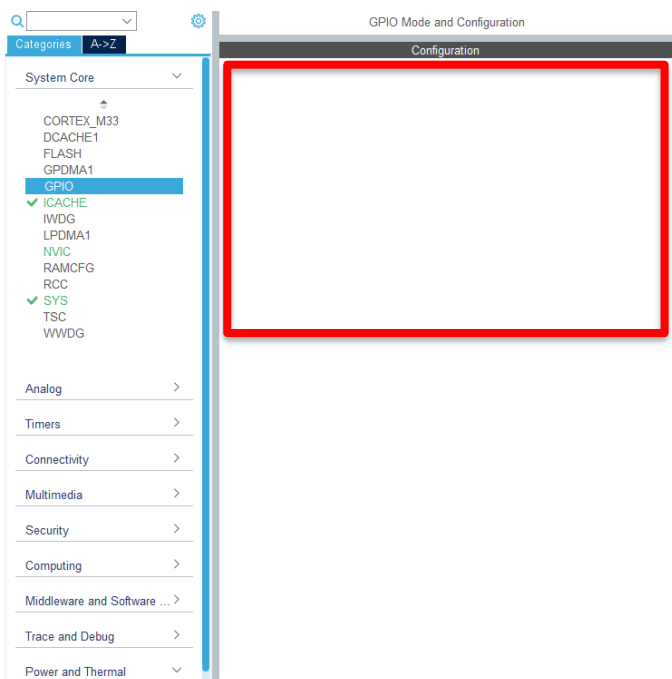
Categories A->Z

System Core

CORTEX_M33
DCACHE1
FLASH
GPDMA1
GPIO
✔ ICACHE
IWDG
LPDMA1
NVIC
RAMCFG
RCC
✔ SYS
TSC
WWDG

Analog

Timers

Connectivity

Multimedia

Security

Computing

Middleware and Software ...

Trace and Debug

Power and Thermal

GPIO Mode and Configuration

Configuration